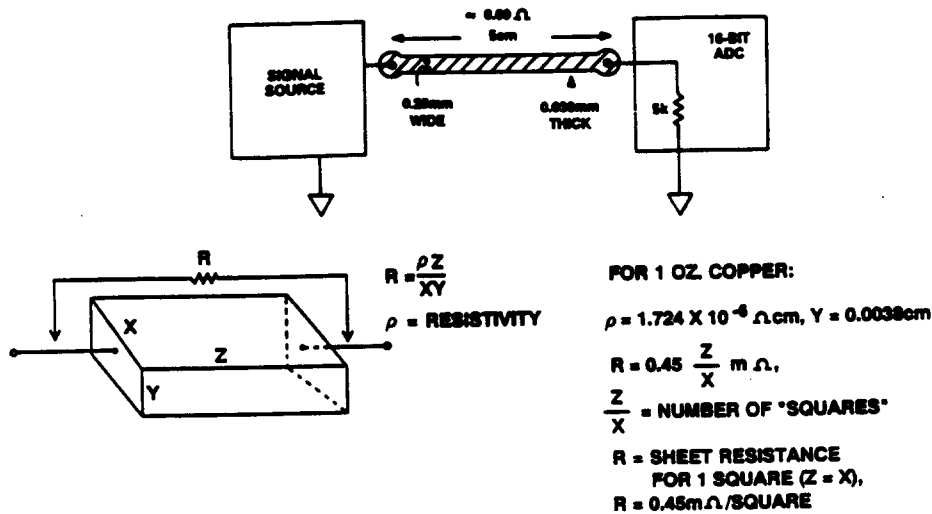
≈ 0.60 Ω
5cm

SIGNAL SOURCE

0.25mm WIDE

0.038mm THICK

16-BIT ADC

5k

R

X

Z

Y

$R = \frac{\rho Z}{XY}$

$\rho$ = RESISTIVITY

FOR 1 OZ. COPPER:

$\rho = 1.724 \times 10^{-6}$ Ωcm, Y = 0.0038cm

$R = 0.45 \frac{Z}{X}$ m Ω,

$\frac{Z}{X}$ = NUMBER OF "SQUARES"

R = SHEET RESISTANCE FOR 1 SQUARE (Z = X),

R = 0.45mΩ/SQUARE